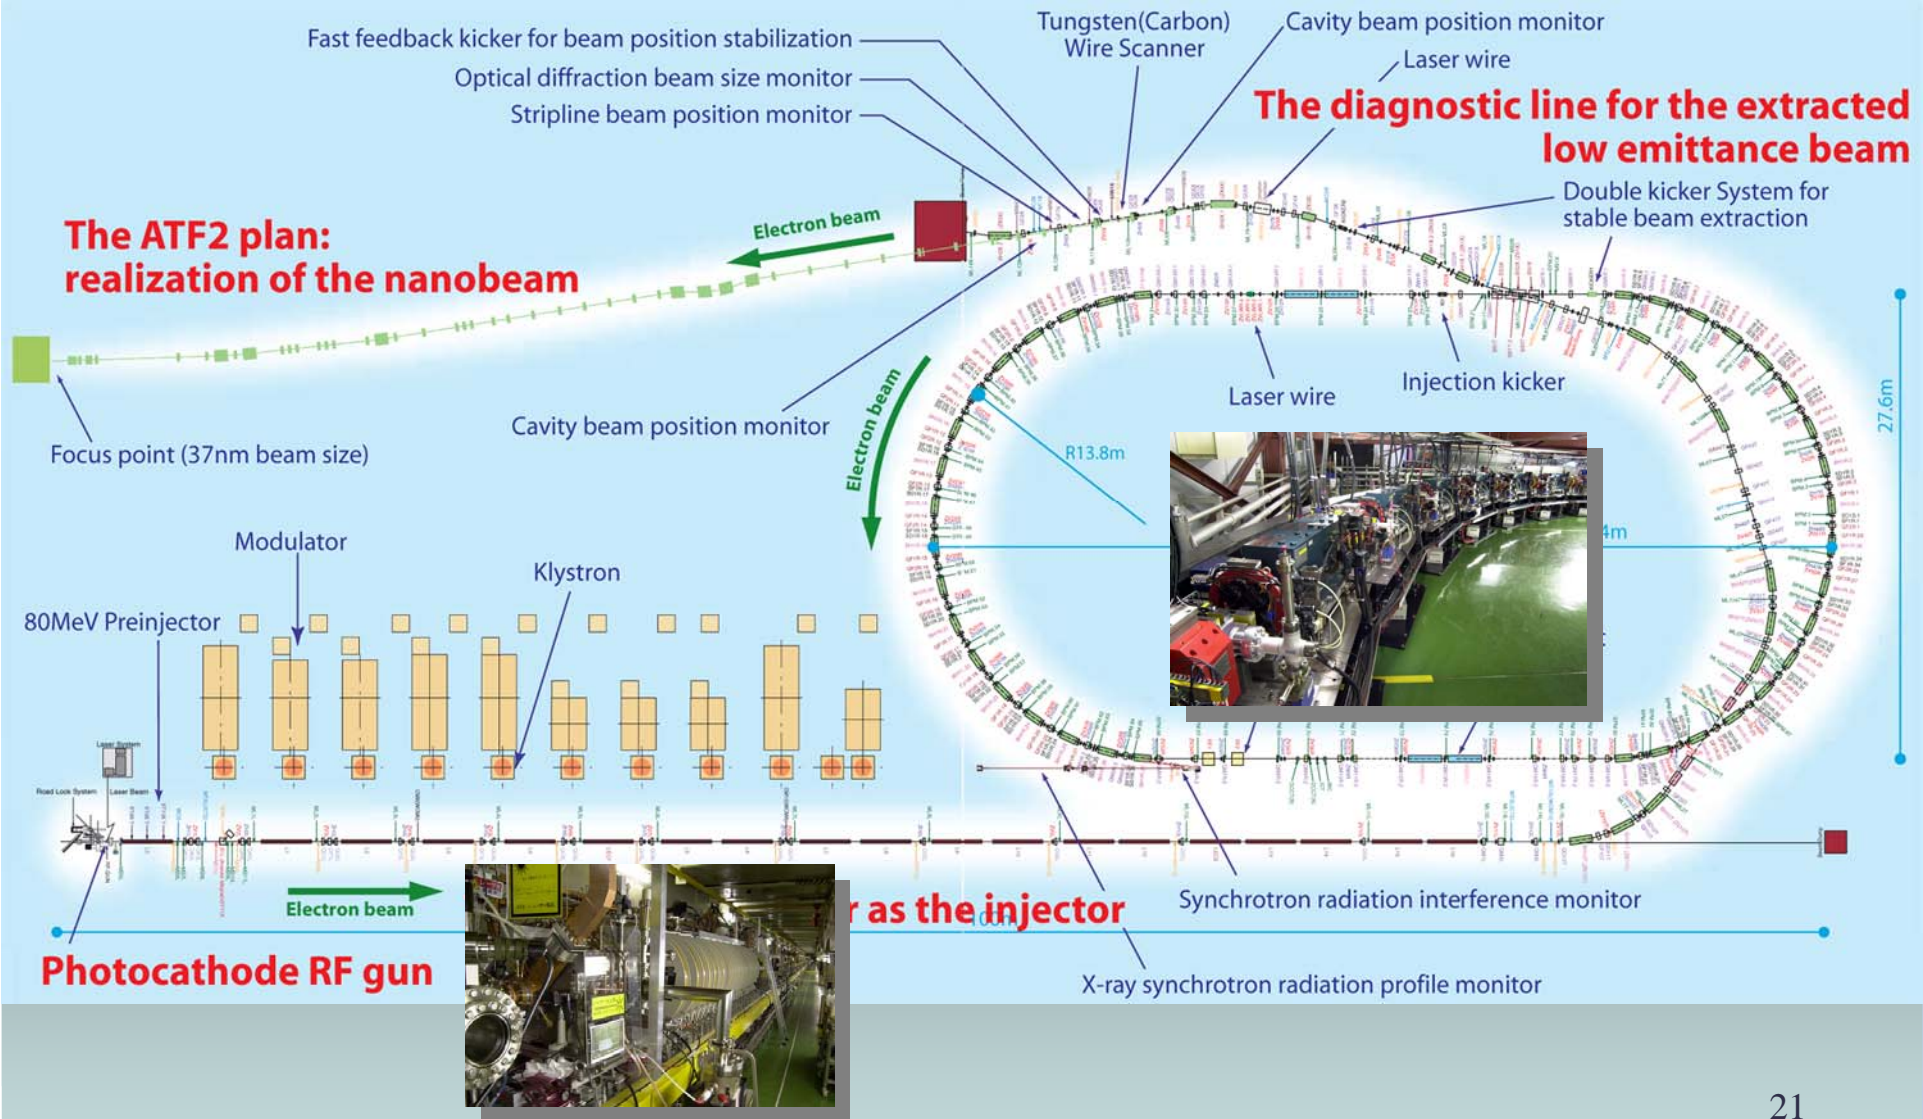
Fast feedback kicker for beam position stabilization

Optical diffraction beam size monitor

Stripline beam position monitor

Tungsten(Carbon) Wire Scanner

Cavity beam position monitor

Laser wire

The diagnostic line for the extracted low emittance beam

Double kicker System for stable beam extraction

Electron beam

The ATF2 plan: realization of the nanobeam

Focus point (37nm beam size)

Cavity beam position monitor

Electron beam

Laser wire

Injection kicker

R13.8m

4m

27.6m

Modulator

Klystron

80MeV Preinjector

Laser System

Road Lock System

Laser Beam

Electron beam

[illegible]r as the injector

Synchrotron radiation interference monitor

X-ray synchrotron radiation profile monitor

Photocathode RF gun

21